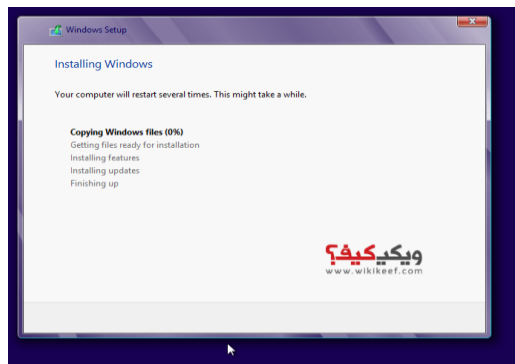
Windows Setup

Installing Windows

Your computer will restart several times. This might take a while.

Copying Windows files (0%)
Getting files ready for installation
Installing features
Installing updates
Finishing up

ويكيكيف؟
www.wikikeef.com